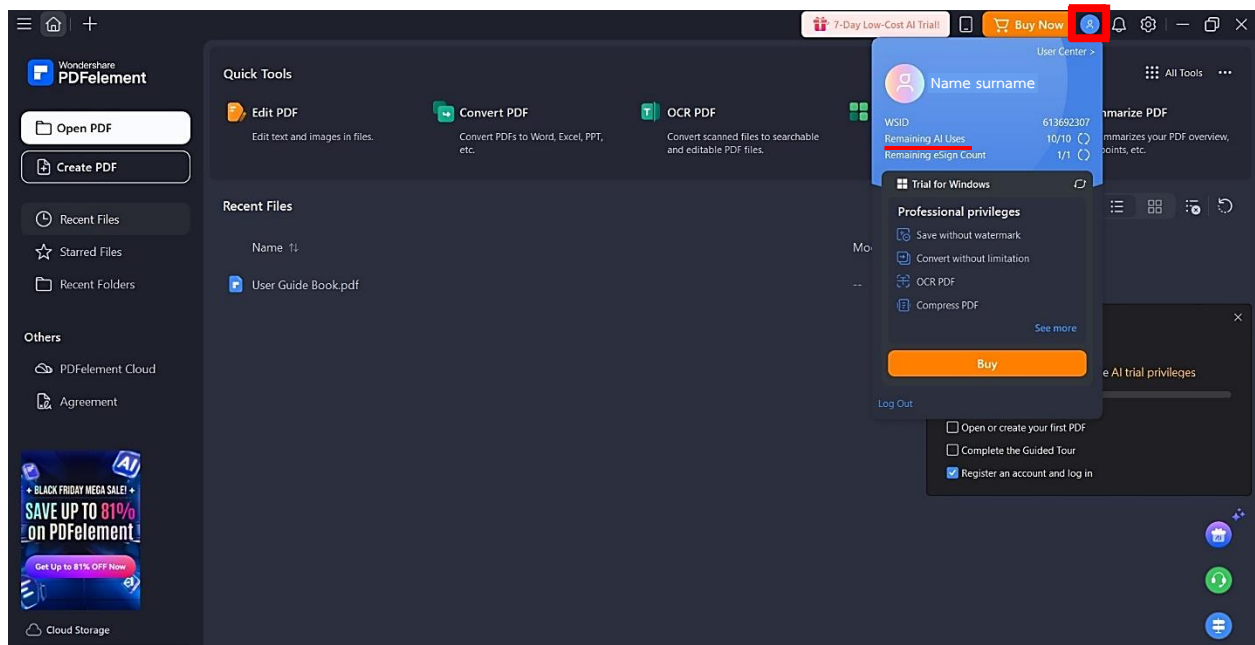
7-Day Low-Cost AI Trial! Buy Now

Wondershare PDFelement

Open PDF
Create PDF

Recent Files
Starred Files
Recent Folders

Others
PDFelement Cloud
Agreement

AI
+ BLACK FRIDAY MEGA SALE! +
SAVE UP TO 81% on PDFelement
Get Up to 81% OFF Now

Cloud Storage

Quick Tools

Edit PDF
Edit text and images in files.

Convert PDF
Convert PDFs to Word, Excel, PPT, etc.

OCR PDF
Convert scanned files to searchable and editable PDF files.

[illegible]mmarize PDF
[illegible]mmarizes your PDF overview, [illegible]points, etc.

All Tools

Recent Files

Name

Mo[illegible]

User Guide Book.pdf

--

User Center >
Name surname
WSID 613692307
Remaining AI Uses 10/10
Remaining eSign Count 1/1

Trial for Windows
Professional privileges
Save without watermark
Convert without limitation
OCR PDF
Compress PDF
See more
Buy
Log Out

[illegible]e AI trial privileges
Open or create your first PDF
Complete the Guided Tour
Register an account and log in